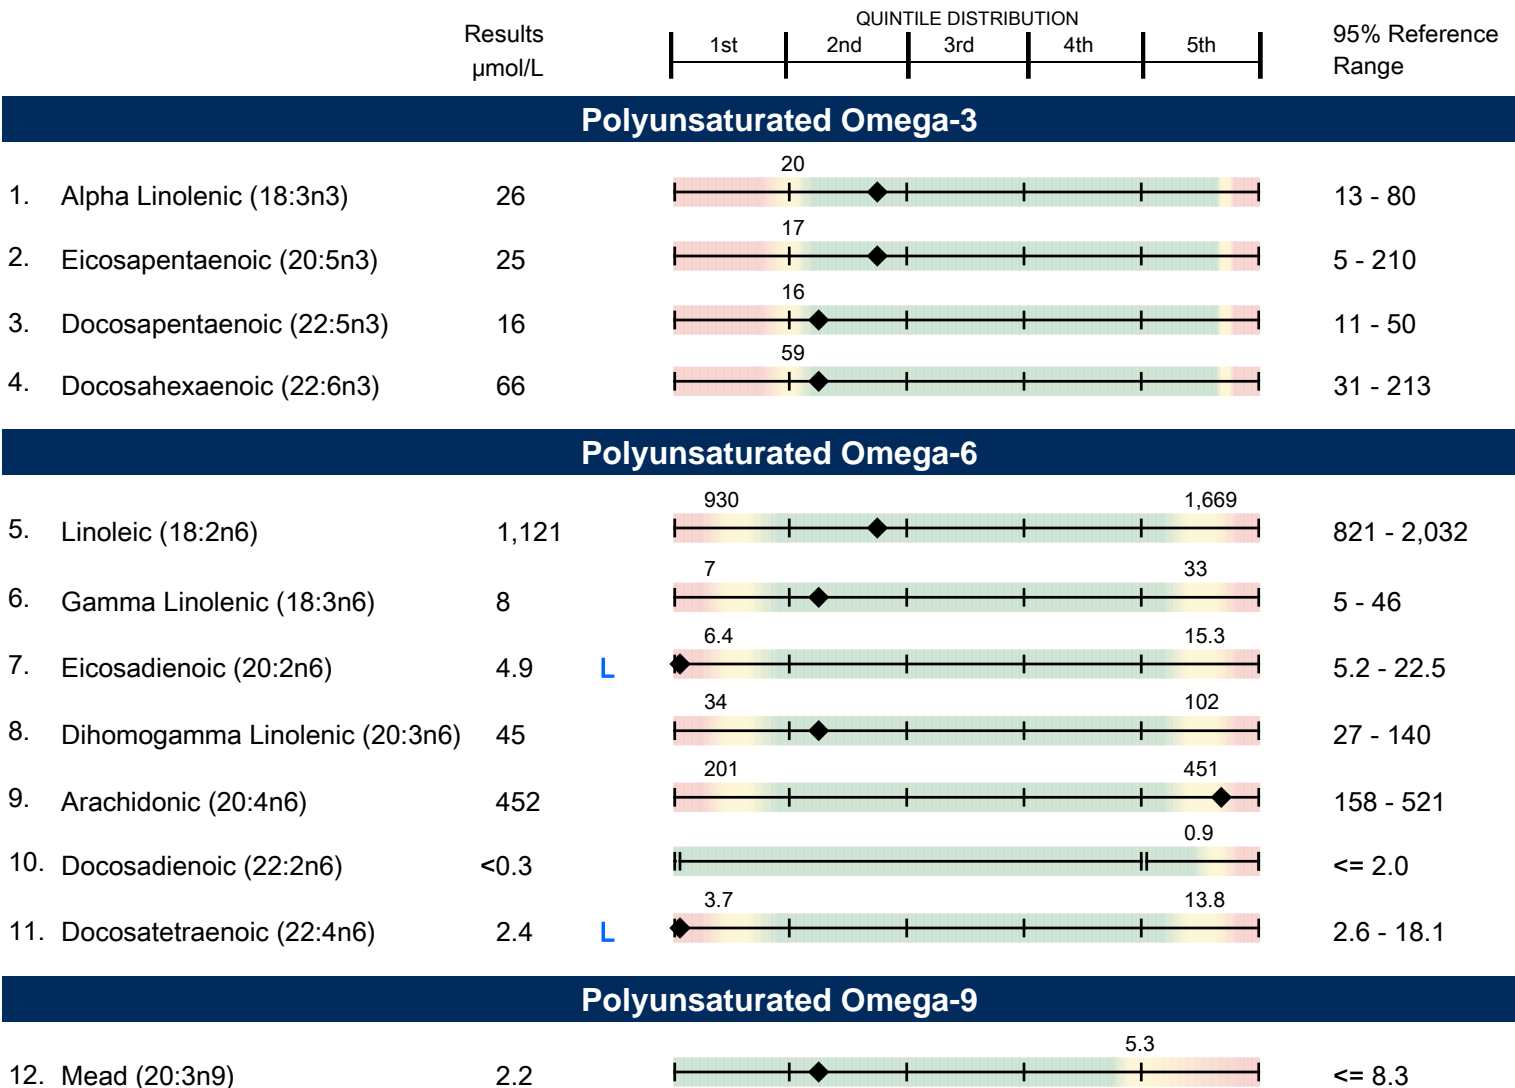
| | Results µmol/L | QUINTILE DISTRIBUTION 1st 2nd 3rd 4th 5th | 95% Reference Range |
|---|---|---|---|

**Polyunsaturated Omega-3**

| | | | | |
|---|---|---|---|---|
| 1. Alpha Linolenic (18:3n3) | 26 | | 20 | 13 - 80 |
| 2. Eicosapentaenoic (20:5n3) | 25 | | 17 | 5 - 210 |
| 3. Docosapentaenoic (22:5n3) | 16 | | 16 | 11 - 50 |
| 4. Docosahexaenoic (22:6n3) | 66 | | 59 | 31 - 213 |

**Polyunsaturated Omega-6**

| | | | | |
|---|---|---|---|---|
| 5. Linoleic (18:2n6) | 1,121 | | 930 1,669 | 821 - 2,032 |
| 6. Gamma Linolenic (18:3n6) | 8 | | 7 33 | 5 - 46 |
| 7. Eicosadienoic (20:2n6) | 4.9 | L | 6.4 15.3 | 5.2 - 22.5 |
| 8. Dihomogamma Linolenic (20:3n6) | 45 | | 34 102 | 27 - 140 |
| 9. Arachidonic (20:4n6) | 452 | | 201 451 | 158 - 521 |
| 10. Docosadienoic (22:2n6) | <0.3 | | 0.9 | <= 2.0 |
| 11. Docosatetraenoic (22:4n6) | 2.4 | L | 3.7 13.8 | 2.6 - 18.1 |

**Polyunsaturated Omega-9**

| | | | | |
|---|---|---|---|---|
| 12. Mead (20:3n9) | 2.2 | | 5.3 | <= 8.3 |